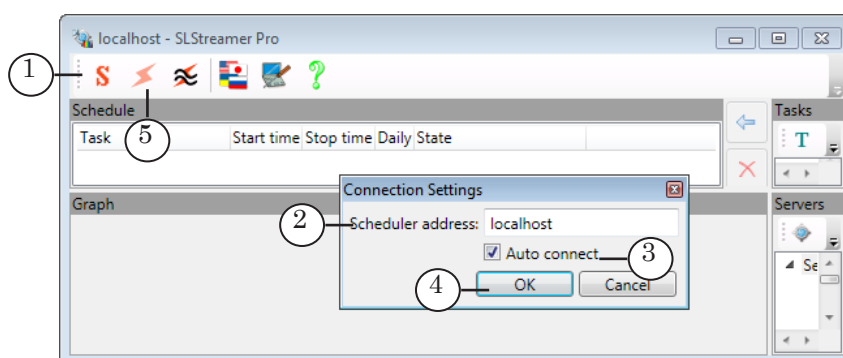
localhost - SLStreamer Pro

1

S

Schedule

Task

5

Start time Stop time Daily State

Tasks

T

Connection Settings

Graph

Servers

2

Scheduler address: localhost

Auto connect

3

4

OK

Cancel

Se